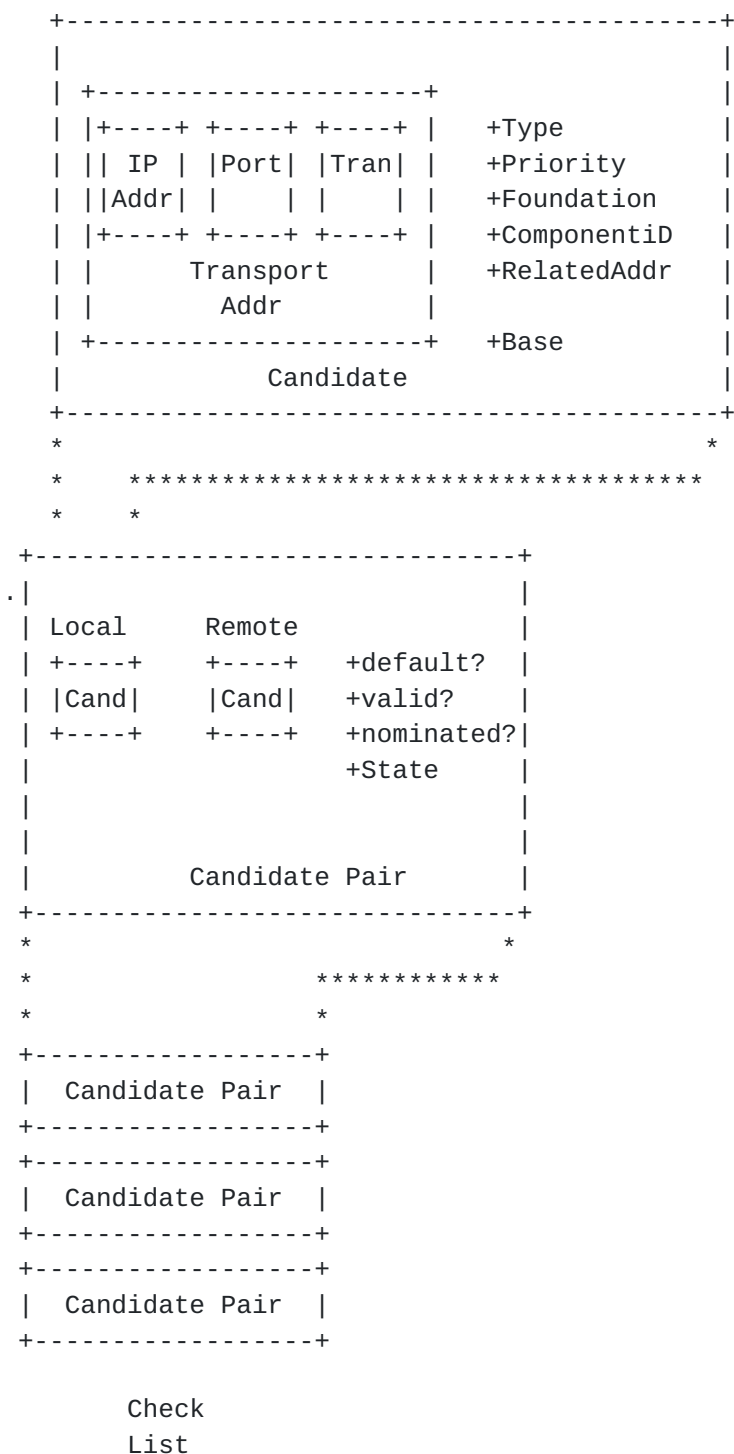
IP Addr

Port

Tran

Transport Addr

+Type
+Priority
+Foundation
+ComponentiD
+RelatedAddr

+Base

Candidate

.

Local

Remote

Cand

Cand

+default?
+valid?
+nominated?
+State

Candidate Pair

Candidate Pair

Candidate Pair

Candidate Pair

Check List